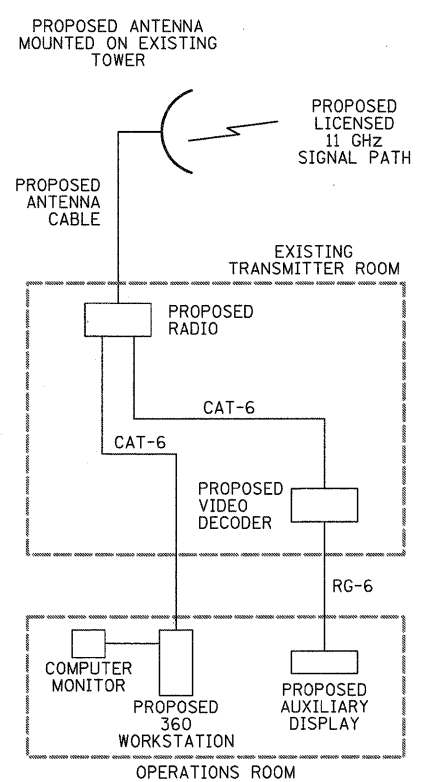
PROPOSED ANTENNA MOUNTED ON EXISTING TOWER

PROPOSED LICENSED 11 GHz SIGNAL PATH

PROPOSED ANTENNA CABLE

EXISTING TRANSMITTER ROOM

PROPOSED RADIO

CAT-6

CAT-6

PROPOSED VIDEO DECODER

RG-6

COMPUTER MONITOR

PROPOSED 360 WORKSTATION

PROPOSED AUXILIARY DISPLAY

OPERATIONS ROOM